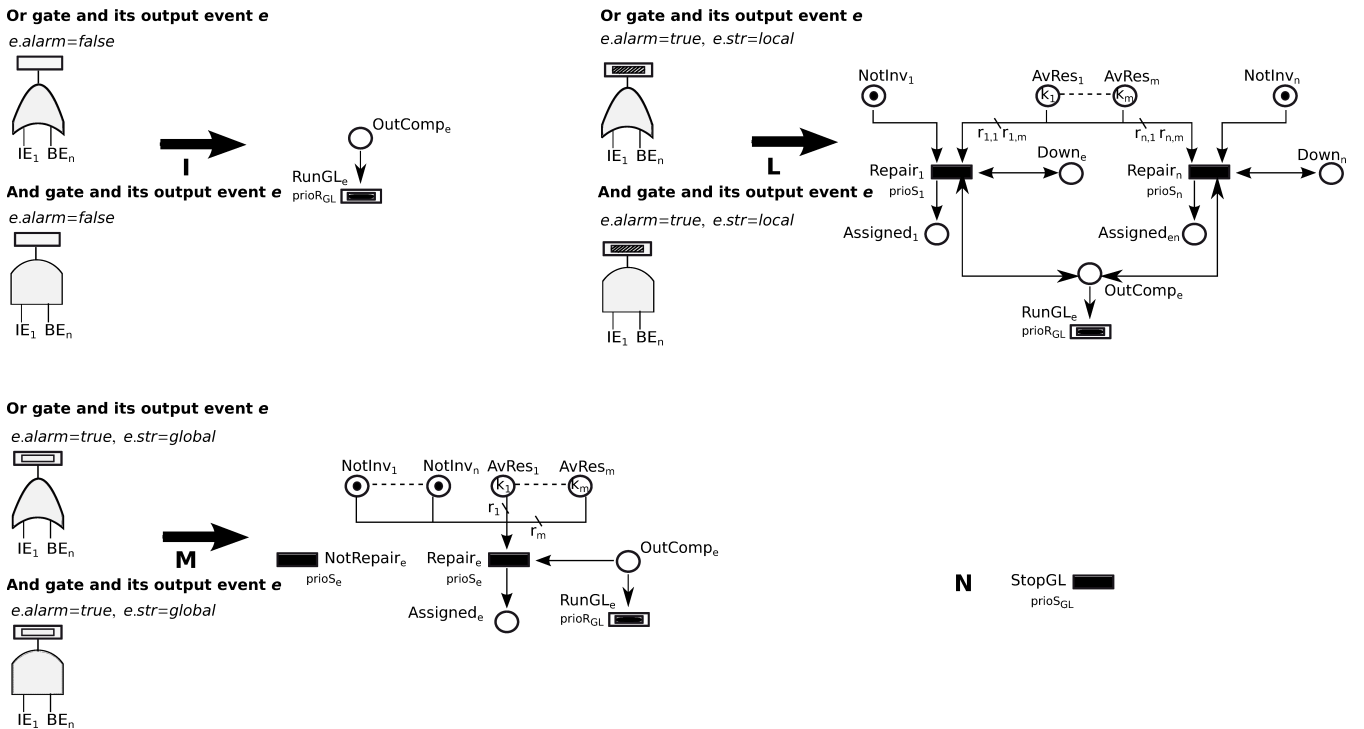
**Or gate and its output event *e***

*e.alarm=false*

$IE_1$ $BE_n$

I

$OutComp_e$

$RunGL_e$
$prioR_{GL}$

**And gate and its output event *e***

*e.alarm=false*

$IE_1$ $BE_n$

**Or gate and its output event *e***

*e.alarm=true*, *e.str=local*

$IE_1$ $BE_n$

L

$NotInv_1$ $AvRes_1$ $AvRes_m$ $NotInv_n$

$k_1$ $k_m$

$r_{1,1}$ $r_{1,m}$ $r_{n,1}$ $r_{n,m}$

$Repair_1$
$prioS_1$

$Down_e$

$Repair_n$
$prioS_n$

$Down_n$

$Assigned_1$

$Assigned_{en}$

$OutComp_e$

$RunGL_e$
$prioR_{GL}$

**And gate and its output event *e***

*e.alarm=true*, *e.str=local*

$IE_1$ $BE_n$

**Or gate and its output event *e***

*e.alarm=true*, *e.str=global*

$IE_1$ $BE_n$

M

$NotRepair_e$
$prioS_e$

$NotInv_1$ $NotInv_n$ $AvRes_1$ $AvRes_m$

$k_1$ $k_m$

$r_1$ $r_m$

$Repair_e$
$prioS_e$

$OutComp_e$

$Assigned_e$

$RunGL_e$
$prioR_{GL}$

**And gate and its output event *e***

*e.alarm=true*, *e.str=global*

$IE_1$ $BE_n$

N

StopGL
$prioS_{GL}$